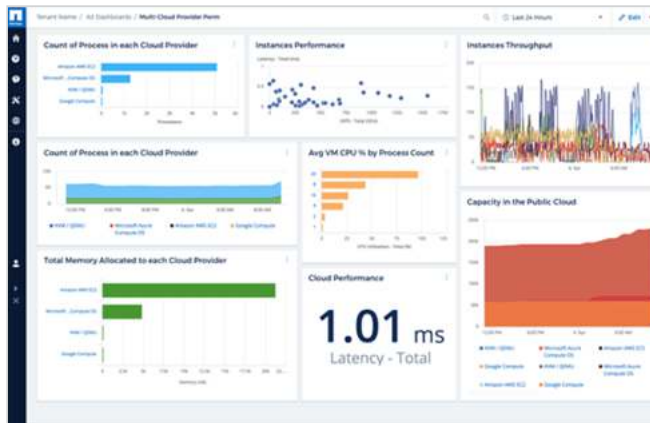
Tenant Name / All Dashboards / Multi Cloud Provider Perm

Last 24 Hours

Edit

Count of Process in each Cloud Provider

Amazon AWS EC2

Microsoft Azure Compute OS

KVM / QEMU

Google Compute

Instances Performance

Latency - Total

Instances Throughput

Count of Process in each Cloud Provider

KVM / QEMU

Microsoft Azure Compute OS

Amazon AWS EC2

Google Compute

Avg VM CPU % by Process Count

Capacity in the Public Cloud

Total Memory Allocated to each Cloud Provider

Amazon AWS EC2

Microsoft Azure Compute OS

KVM / QEMU

Google Compute

Cloud Performance

1.01 ms

Latency - Total

KVM / QEMU

Microsoft Azure Compute OS

Amazon AWS EC2

Google Compute

KVM / QEMU

Microsoft Azure Compute OS

Amazon AWS EC2

Google Compute